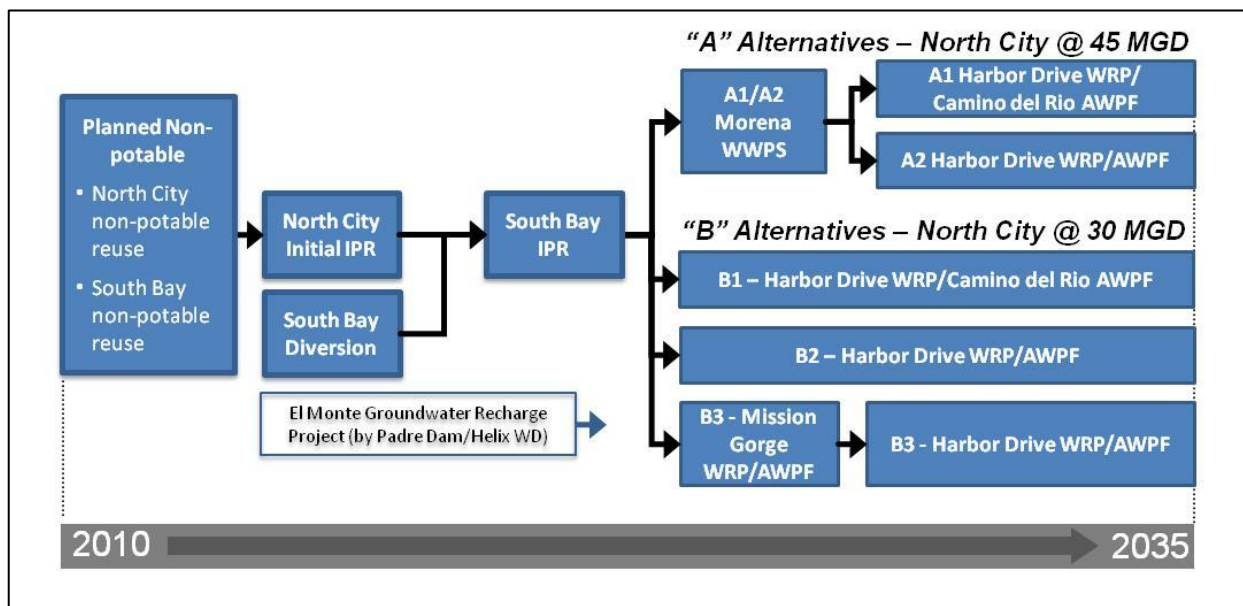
Planned Non-potable

• North City non-potable reuse

• South Bay non-potable reuse

North City Initial IPR

South Bay Diversion

El Monte Groundwater Recharge Project (by Padre Dam/Helix WD)

South Bay IPR

"A" Alternatives – North City @ 45 MGD

A1/A2 Morena WWPS

A1 Harbor Drive WRP/ Camino del Rio AWPF

A2 Harbor Drive WRP/AWPF

"B" Alternatives – North City @ 30 MGD

B1 – Harbor Drive WRP/Camino del Rio AWPF

B2 – Harbor Drive WRP/AWPF

B3 - Mission Gorge WRP/AWPF

B3 - Harbor Drive WRP/AWPF

2010

2035